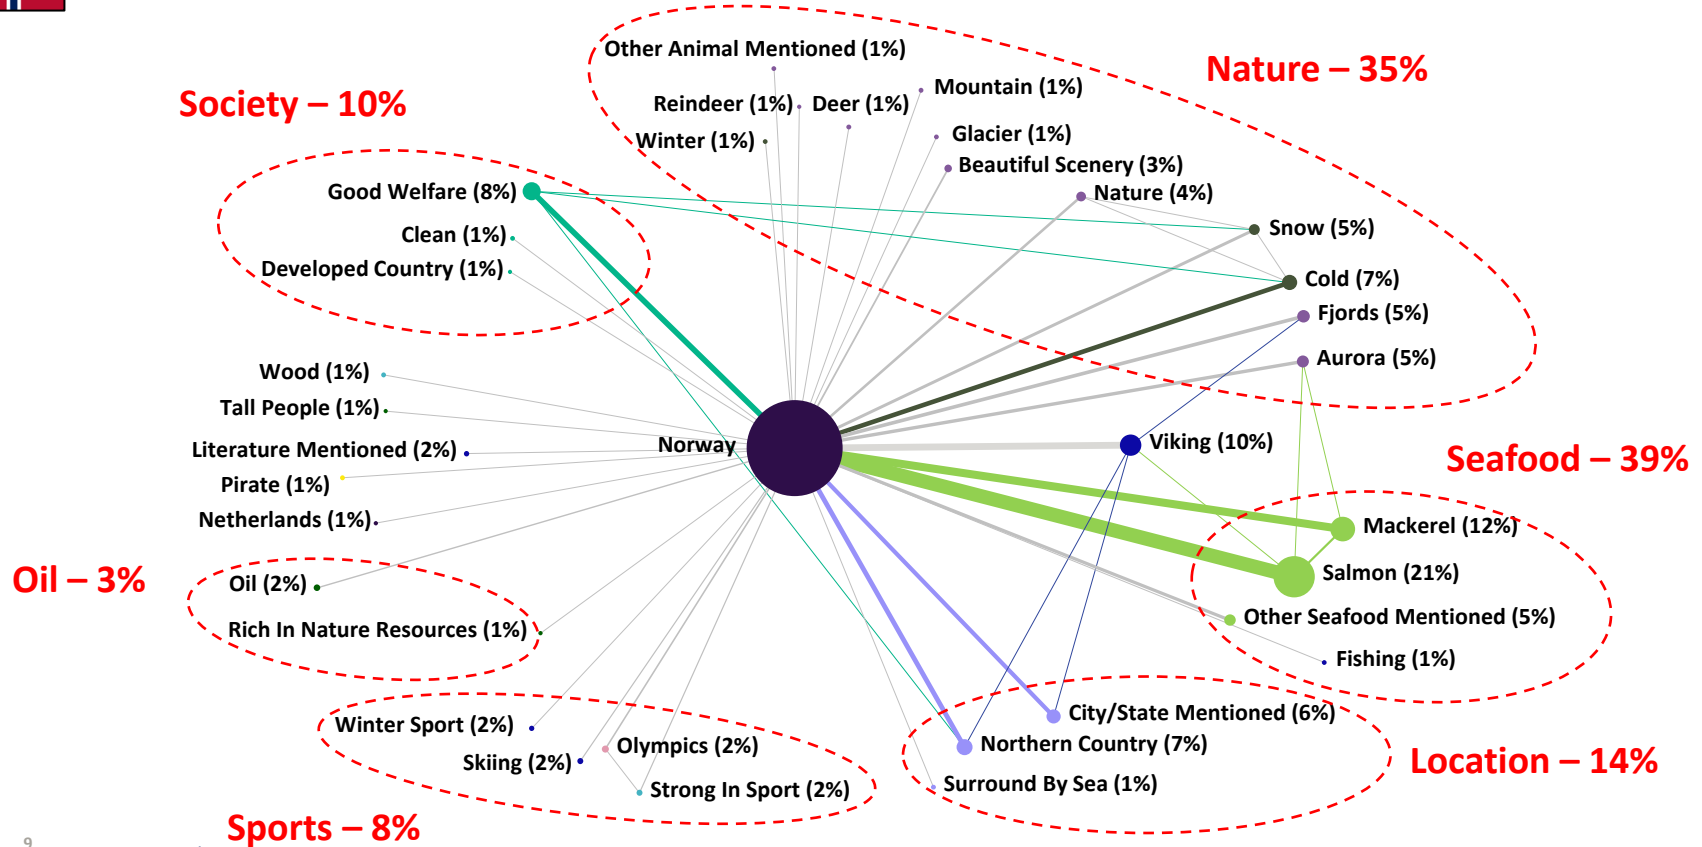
Other Animal Mentioned (1%)
Nature – 35%
Society – 10%
Reindeer (1%)
Deer (1%)
Mountain (1%)
Winter (1%)
Glacier (1%)
Beautiful Scenery (3%)
Nature (4%)
Good Welfare (8%)
Snow (5%)
Clean (1%)
Developed Country (1%)
Cold (7%)
Fjords (5%)
Aurora (5%)
Wood (1%)
Tall People (1%)
Norway
Literature Mentioned (2%)
Viking (10%)
Seafood – 39%
Pirate (1%)
Netherlands (1%)
Mackerel (12%)
Oil – 3%
Oil (2%)
Salmon (21%)
Rich In Nature Resources (1%)
Other Seafood Mentioned (5%)
Fishing (1%)
City/State Mentioned (6%)
Winter Sport (2%)
Olympics (2%)
Northern Country (7%)
Location – 14%
Skiing (2%)
Strong In Sport (2%)
Surround By Sea (1%)
Sports – 8%
9